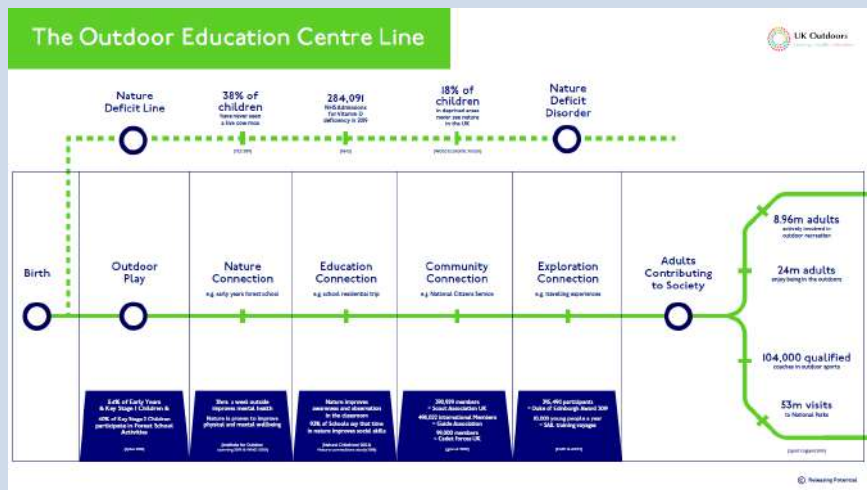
The Outdoor Education Centre Line

UK Outdoors

Nature Deficit Line

38% of children
have never seen a live cow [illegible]

284,091
NHS Admissions for Vitamin D deficiency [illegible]

18% of children
in deprived areas never see nature in the UK

Nature Deficit Disorder

Birth

Outdoor Play

Nature Connection
e.g. early years forest school

Education Connection
e.g. school residential trip

Community Connection
e.g. National Citizens Service

Exploration Connection
e.g. travelling experiences

Adults Contributing to Society

8.96m adults
actively involved in outdoor recreation

24m adults
enjoy being in the outdoors

104,000 qualified
coaches in outdoor sports

53m visits
to National Parks

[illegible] of Early Years & Key Stage 1 Children & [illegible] of Key Stage 2 Children participate in Forest School Activities

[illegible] a week outside improves mental health
Nature is proven to improve physical and mental wellbeing

Nature improves awareness and observation in the classroom
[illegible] of Schools say that time in nature improves social skills

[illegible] members
• Scout Association UK
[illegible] International Members
• Guide Association
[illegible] members
• Cadet Forces UK

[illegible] participants
• Duke of Edinburgh Award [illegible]
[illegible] young people a year
• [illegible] training voyages

Releasing Potential